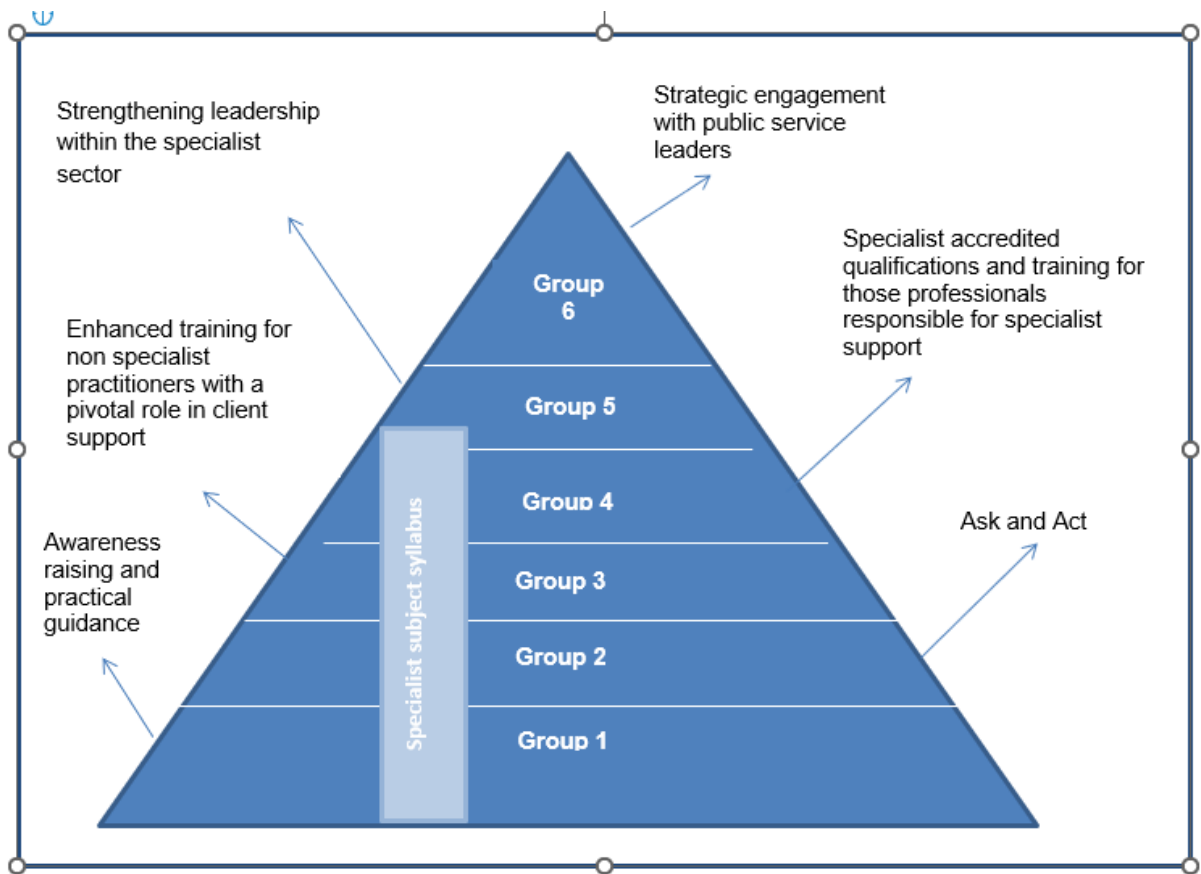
Strengthening leadership within the specialist sector

Strategic engagement with public service leaders

Specialist accredited qualifications and training for those professionals responsible for specialist support

Enhanced training for non specialist practitioners with a pivotal role in client support

Awareness raising and practical guidance

Ask and Act

Group 6

Group 5

Group 4

Group 3

Group 2

Group 1

Specialist subject syllabus